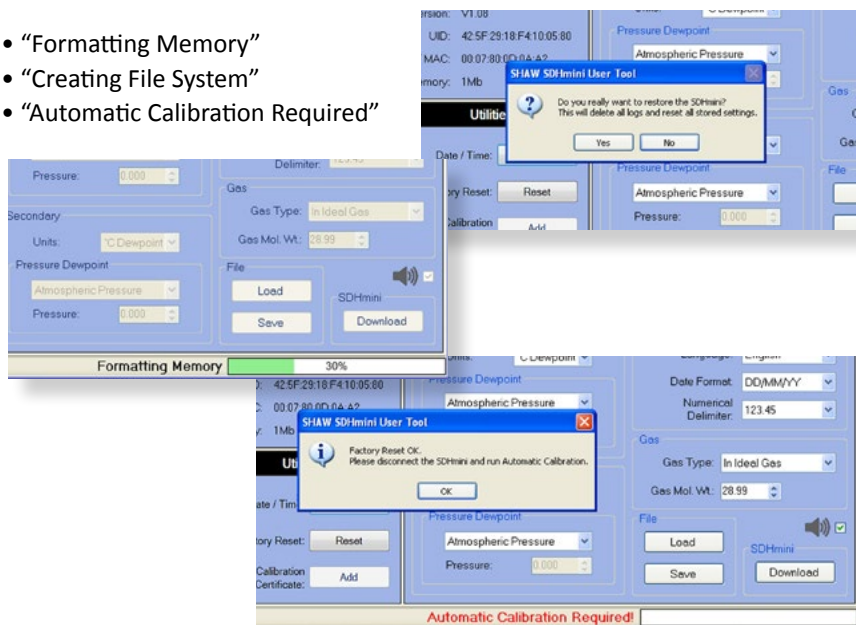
• “Formatting Memory”
• “Creating File System”
• “Automatic Calibration Required”

ersion: V1.08
UID: 42:5F:29:18:F4:10:05:80
MAC: 00:07:80:0D:0A:A2
mory: 1Mb
Utilitie
Date / Time:
ory Reset: Reset
Calibration Add
Pressure Dewpoint
Atmospheric Pressure
Pressure Dewpoint
Atmospheric Pressure
Pressure: 0.000
Gas
File

SHAW SDHmini User Tool
Do you really want to restore the SDHmini?
This will delete all logs and reset all stored settings.
Yes No

Delimiter: 123.45
Pressure: 0.000
Secondary
Units: °C Dewpoint
Pressure Dewpoint
Atmospheric Pressure
Pressure: 0.000
Gas
Gas Type: In Ideal Gas
Gas Mol. Wt.: 28.99
File
Load
Save
SDHmini
Download
Formatting Memory 30%

Units: °C Dewpoint
Pressure Dewpoint
Atmospheric Pressure
42:5F:29:18:F4:10:05:80
00:07:80:0D:0A:A2
1Mb
Uti
ate / Tim
tory Reset: Reset
Calibration Certificate: Add
Pressure Dewpoint
Atmospheric Pressure
Pressure: 0.000
Language: English
Date Format: DD/MM/YY
Numerical Delimiter: 123.45
Gas
Gas Type: In Ideal Gas
Gas Mol. Wt.: 28.99
File
Load
Save
SDHmini
Download

SHAW SDHmini User Tool
Factory Reset OK.
Please disconnect the SDHmini and run Automatic Calibration.
OK

Automatic Calibration Required!